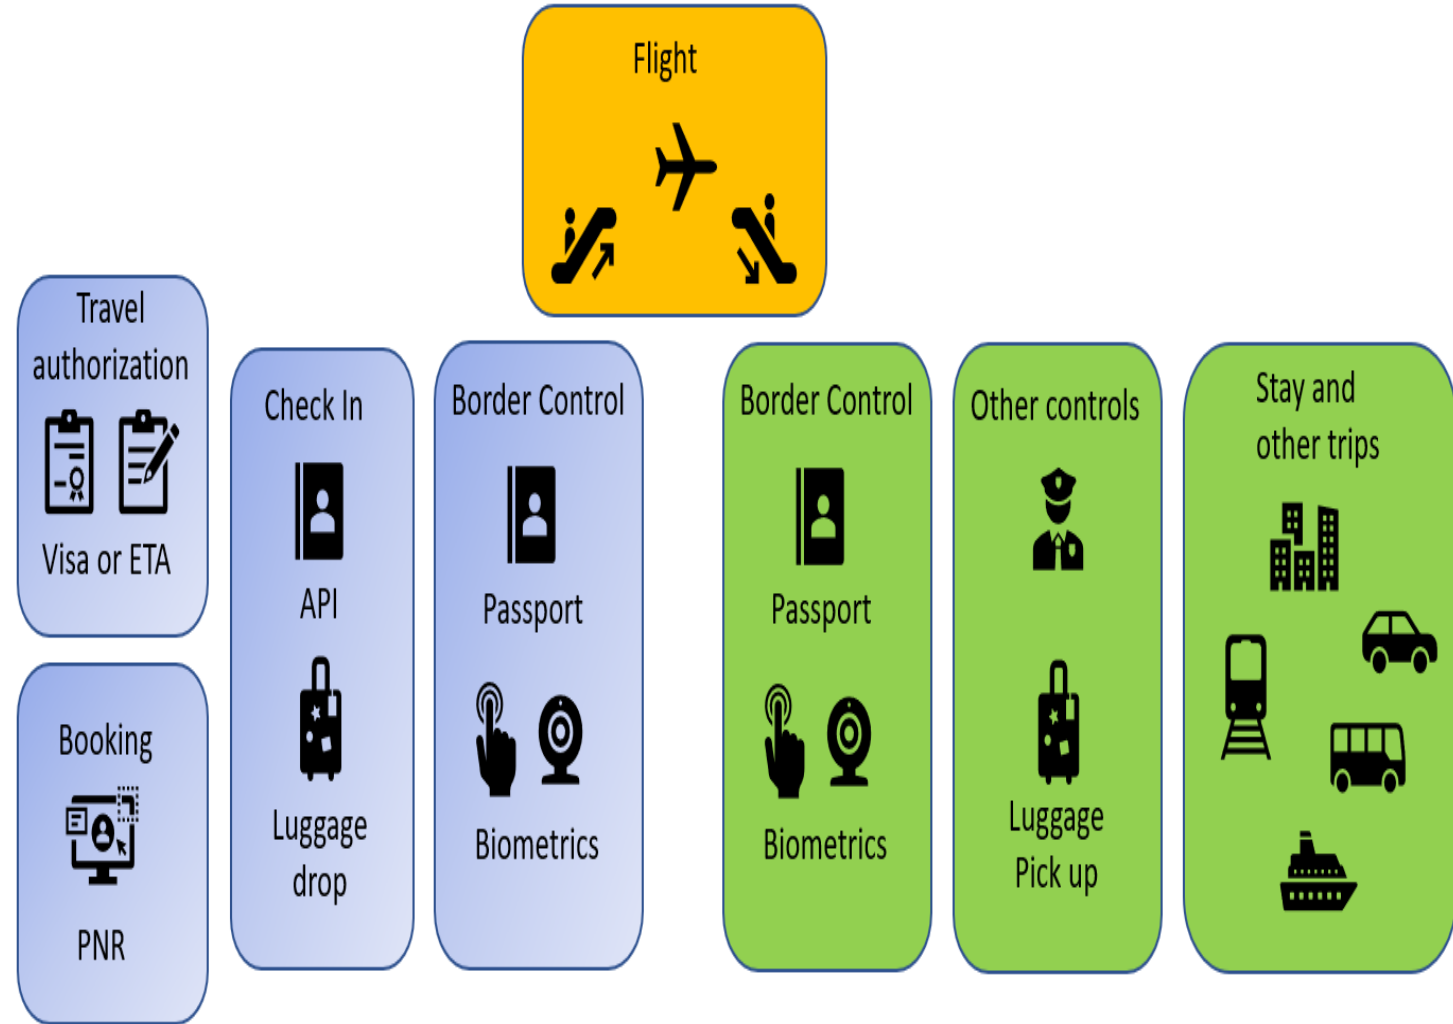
Flight

Travel authorization

Visa or ETA

Booking

PNR

Check In

API

Luggage drop

Border Control

Passport

Biometrics

Border Control

Passport

Biometrics

Other controls

Luggage Pick up

Stay and other trips